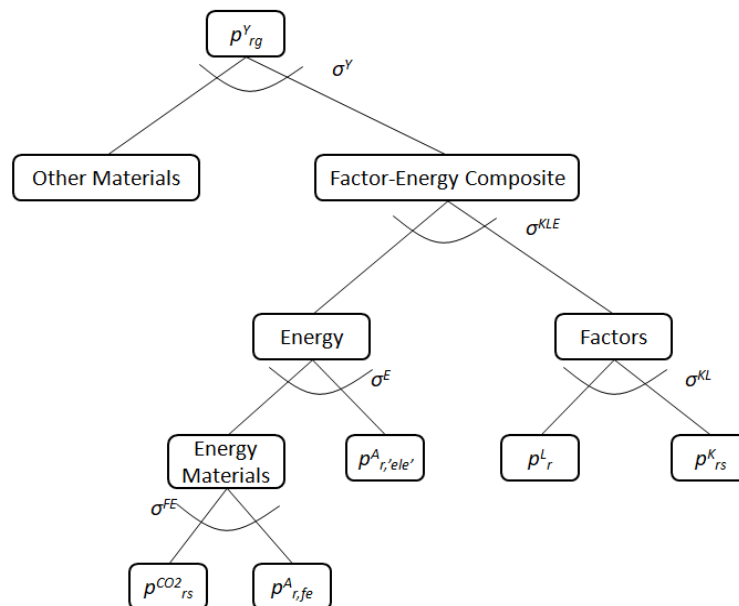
$p^{Y}{}_{rg}$

$\sigma^{Y}$

Other Materials

Factor-Energy Composite

$\sigma^{KLE}$

Energy

Factors

$\sigma^{E}$

$\sigma^{KL}$

Energy Materials

$p^{A}{}_{r,'ele'}$

$p^{L}{}_{r}$

$p^{K}{}_{rs}$

$\sigma^{FE}$

$p^{CO2}{}_{rs}$

$p^{A}{}_{r,fe}$